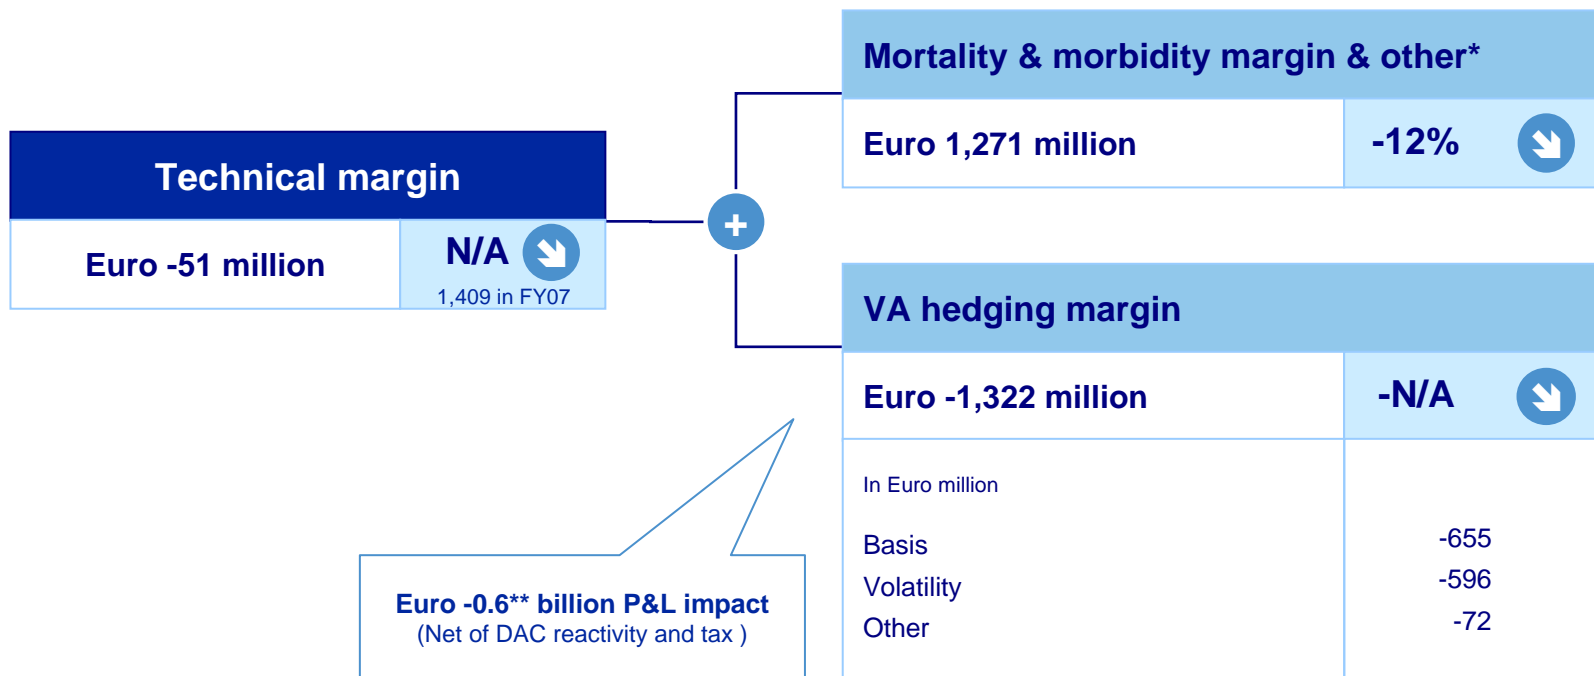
Technical margin

Euro -51 million

N/A

1,409 in FY07

Mortality & morbidity margin & other*

Euro 1,271 million

-12%

VA hedging margin

Euro -1,322 million

-N/A

In Euro million

| | |
|---|---|
| Basis | -655 |
| Volatility | -596 |
| Other | -72 |

Euro -0.6** billion P&L impact
(Net of DAC reactivity and tax )